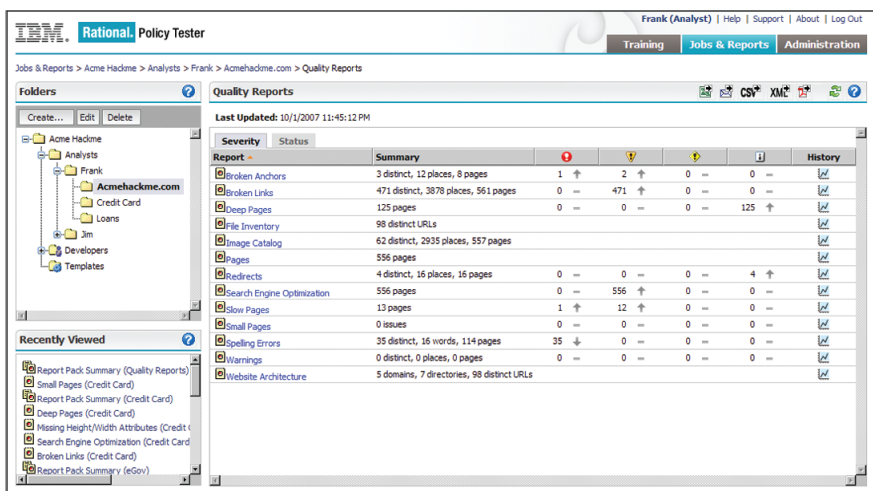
IBM. Rational. Policy Tester

Frank (Analyst) | Help | Support | About | Log Out

Training | Jobs & Reports | Administration

Jobs & Reports > Acme Hackme > Analysts > Frank > Acmehackme.com > Quality Reports

Folders

Create... | Edit | Delete

Acme Hackme
Analysts
Frank
Acmehackme.com
Credit Card
Loans
Jim
Developers
Templates

Recently Viewed

Report Pack Summary (Quality Reports)
Small Pages (Credit Card)
Report Pack Summary (Credit Card)
Deep Pages (Credit Card)
Missing Height/Width Attributes (Credit C
Search Engine Optimization (Credit Card
Broken Links (Credit Card)
Report Pack Summary (eGov)

Quality Reports

CSV XML

Last Updated: 10/1/2007 11:45:12 PM

Severity | Status

| Report | Summary | | | | | History |
|---|---|---|---|---|---|---|
| Broken Anchors | 3 distinct, 12 places, 8 pages | 1 | 2 | 0 | 0 | |
| Broken Links | 471 distinct, 3878 places, 561 pages | 0 | 471 | 0 | 0 | |
| Deep Pages | 125 pages | 0 | 0 | 0 | 125 | |
| File Inventory | 98 distinct URLs | | | | | |
| Image Catalog | 62 distinct, 2935 places, 557 pages | | | | | |
| Pages | 556 pages | | | | | |
| Redirects | 4 distinct, 16 places, 16 pages | 0 | 0 | 0 | 4 | |
| Search Engine Optimization | 556 pages | 0 | 556 | 0 | 0 | |
| Slow Pages | 13 pages | 1 | 12 | 0 | 0 | |
| Small Pages | 0 issues | 0 | 0 | 0 | 0 | |
| Spelling Errors | 35 distinct, 16 words, 114 pages | 35 | 0 | 0 | 0 | |
| Warnings | 0 distinct, 0 places, 0 pages | 0 | 0 | 0 | 0 | |
| Website Architecture | 5 domains, 7 directories, 98 distinct URLs | | | | | |